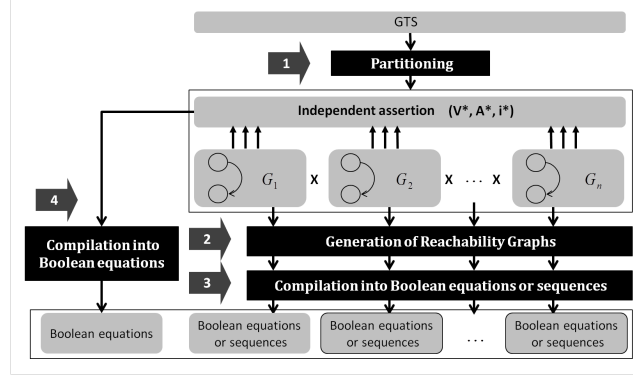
GTS

1

Partitioning

Independent assertion (V*, A*, i*)

$G_1$ X $G_2$ X ... X $G_n$

4

Compilation into Boolean equations

2

Generation of Reachability Graphs

3

Compilation into Boolean equations or sequences

Boolean equations

Boolean equations or sequences

Boolean equations or sequences

...

Boolean equations or sequences